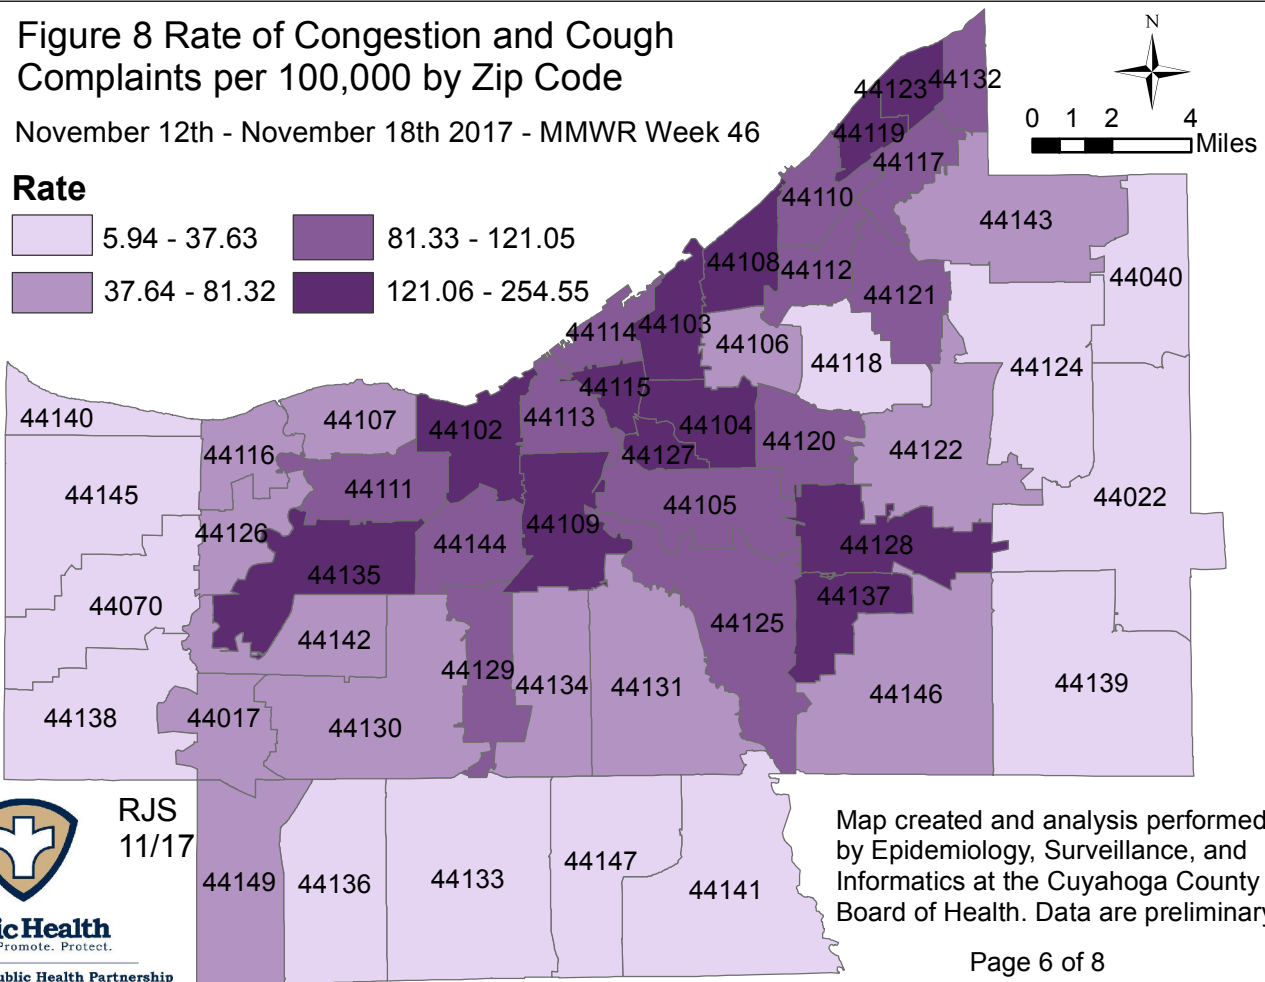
Figure 8 Rate of Congestion and Cough Complaints per 100,000 by Zip Code

November 12th - November 18th 2017 - MMWR Week 46

Rate

5.94 - 37.63

37.64 - 81.32

81.33 - 121.05

121.06 - 254.55

N

0 1 2 4 Miles

44123 44132 44119 44117 44110 44143 44108 44112 44040 44121 44114 44103 44106 44118 44124 44115 44140 44107 44102 44113 44104 44120 44122 44116 44127 44111 44145 44105 44022 44109 44126 44144 44128 44135 44137 44070 44142 44125 44129 44134 44131 44146 44139 44138 44017 44130 44149 44136 44133 44147 44141

RJS 11/17

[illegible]icHealth
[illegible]Promote. Protect.
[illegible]ublic Health Partnership

Map created and analysis performed by Epidemiology, Surveillance, and Informatics at the Cuyahoga County Board of Health. Data are preliminar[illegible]

Page 6 of 8